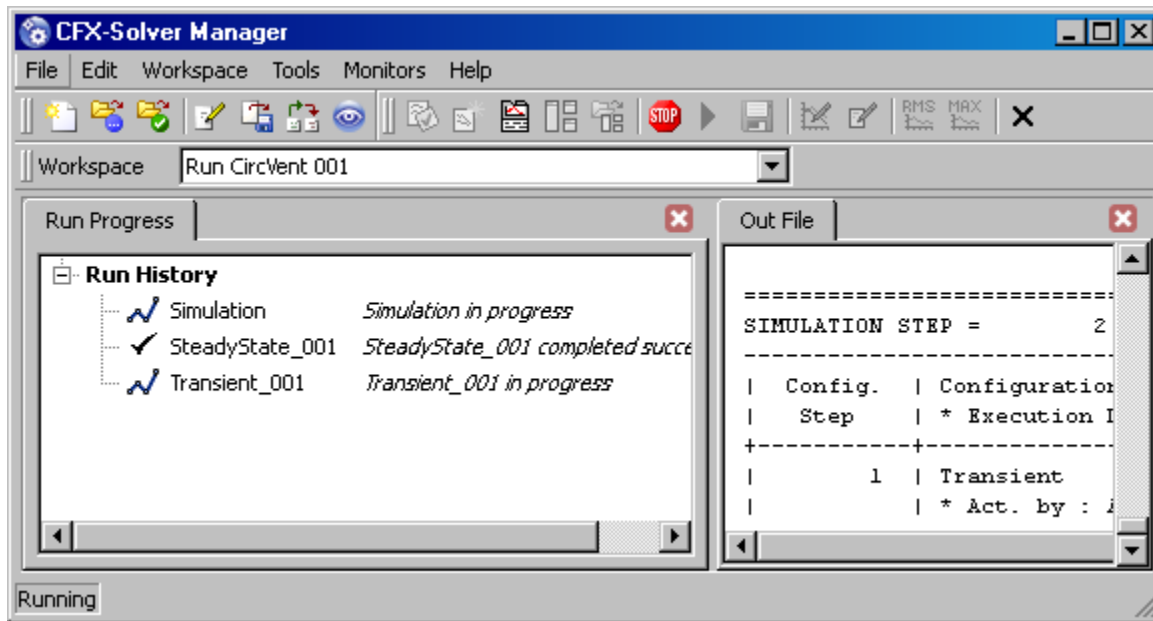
CFX-Solver Manager

File Edit Workspace Tools Monitors Help

STOP RMS MAX

Workspace Run CircVent 001

Run Progress

Run History

Simulation Simulation in progress

SteadyState_001 SteadyState_001 completed succe

Transient_001 Transient_001 in progress

Out File

============================

SIMULATION STEP = 2

----------------------------

| Config. | Configuratio

| Step | * Execution I

+-----------+---------------

| 1 | Transient

| | * Act. by :

Running